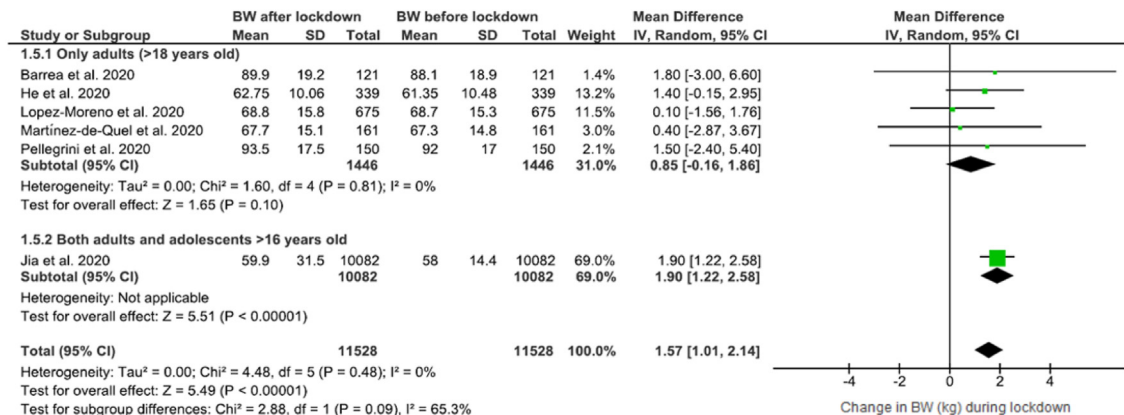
| Study or Subgroup | BW after lockdown Mean | SD | Total | BW before lockdown Mean | SD | Total | Weight | Mean Difference IV, Random, 95% CI |
|---|---|---|---|---|---|---|---|---|
| **1.5.1 Only adults (>18 years old)** | | | | | | | | |
| Barrea et al. 2020 | 89.9 | 19.2 | 121 | 88.1 | 18.9 | 121 | 1.4% | 1.80 [-3.00, 6.60] |
| He et al. 2020 | 62.75 | 10.06 | 339 | 61.35 | 10.48 | 339 | 13.2% | 1.40 [-0.15, 2.95] |
| Lopez-Moreno et al. 2020 | 68.8 | 15.8 | 675 | 68.7 | 15.3 | 675 | 11.5% | 0.10 [-1.56, 1.76] |
| Martínez-de-Quel et al. 2020 | 67.7 | 15.1 | 161 | 67.3 | 14.8 | 161 | 3.0% | 0.40 [-2.87, 3.67] |
| Pellegrini et al. 2020 | 93.5 | 17.5 | 150 | 92 | 17 | 150 | 2.1% | 1.50 [-2.40, 5.40] |
| **Subtotal (95% CI)** | | | **1446** | | | **1446** | **31.0%** | **0.85 [-0.16, 1.86]** |

Heterogeneity: Tau² = 0.00; Chi² = 1.60, df = 4 (P = 0.81); I² = 0%
Test for overall effect: Z = 1.65 (P = 0.10)

| Study or Subgroup | BW after lockdown Mean | SD | Total | BW before lockdown Mean | SD | Total | Weight | Mean Difference IV, Random, 95% CI |
|---|---|---|---|---|---|---|---|---|
| **1.5.2 Both adults and adolescents >16 years old** | | | | | | | | |
| Jia et al. 2020 | 59.9 | 31.5 | 10082 | 58 | 14.4 | 10082 | 69.0% | 1.90 [1.22, 2.58] |
| **Subtotal (95% CI)** | | | **10082** | | | **10082** | **69.0%** | **1.90 [1.22, 2.58]** |

Heterogeneity: Not applicable
Test for overall effect: Z = 5.51 (P < 0.00001)

**Total (95% CI)** **11528** **11528** **100.0%** **1.57 [1.01, 2.14]**
Heterogeneity: Tau² = 0.00; Chi² = 4.48, df = 5 (P = 0.48); I² = 0%
Test for overall effect: Z = 5.49 (P < 0.00001)
Test for subgroup differences: Chi² = 2.88, df = 1 (P = 0.09), I² = 65.3%

Mean Difference
IV, Random, 95% CI
-4 -2 0 2 4
Change in BW (kg) during lockdown